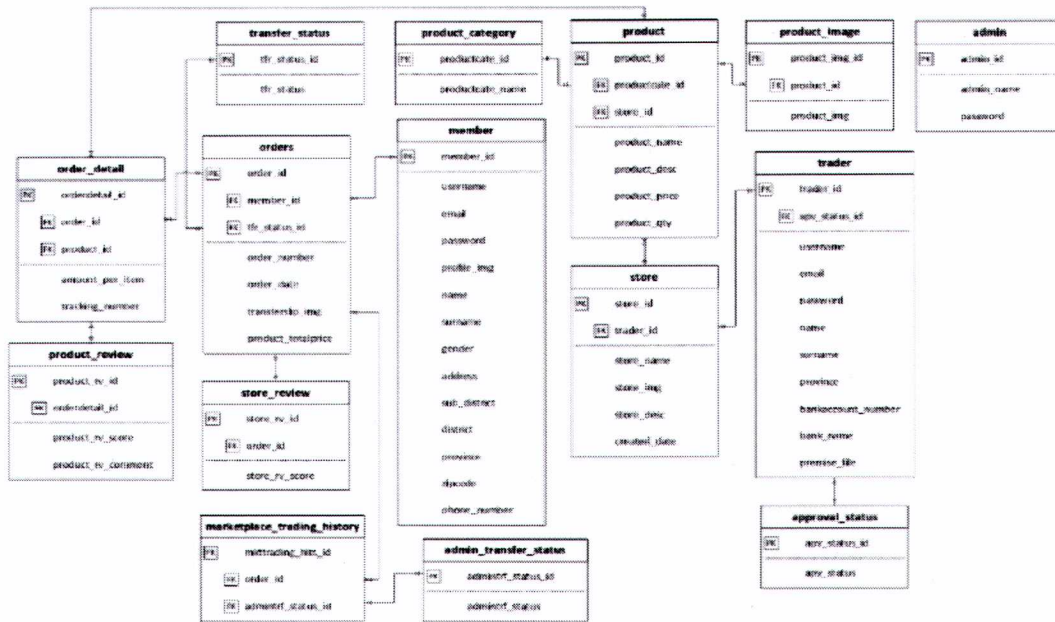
transfer_status
PK tfr_status_id
tfr_status

product_category
PK productcate_id
productcate_name

product
PK product_id
FK productcate_id
FK store_id
product_name
product_desc
product_price
product_qty

product_image
PK product_img_id
FK product_id
product_img

admin
PK admin_id
admin_name
password

order_detail
PK orderdetail_id
FK order_id
FK product_id
amount_per_item
tracking_number

orders
PK order_id
FK member_id
FK tfr_status_id
order_number
order_date
transferslip_img
product_totalprice

member
PK member_id
username
email
password
profile_img
name
surname
gender
address
sub_district
district
province
zipcode
phone_number

trader
PK trader_id
FK apv_status_id
username
email
password
name
surname
province
bankaccount_number
bank_name
premise_file

store
PK store_id
FK trader_id
store_name
store_img
store_desc
created_date

product_review
PK product_rv_id
FK orderdetail_id
product_rv_score
product_rv_comment

store_review
PK store_rv_id
FK order_id
store_rv_score

marketplace_trading_history
PK mkttrading_hist_id
FK order_id
FK admintrf_status_id

admin_transfer_status
PK admintrf_status_id
admintrf_status

approval_status
PK apv_status_id
apv_status